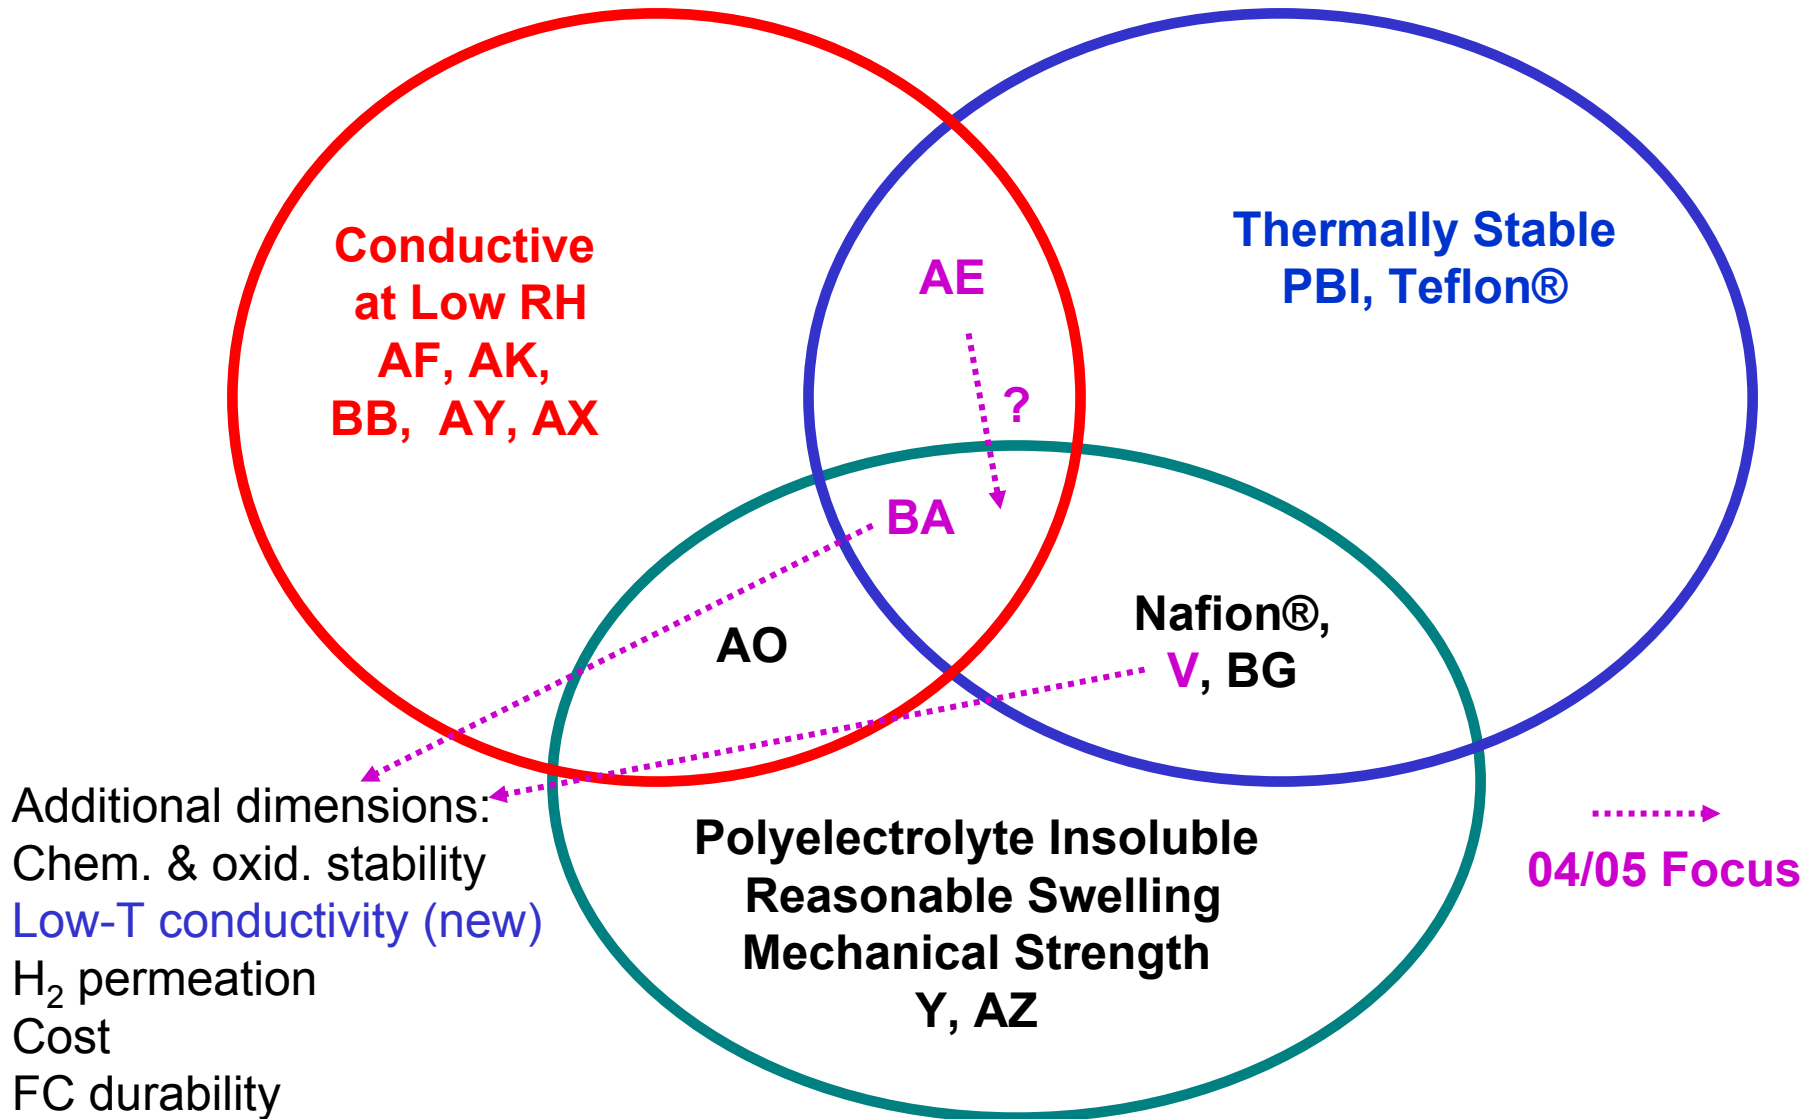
Conductive at Low RH
AF, AK,
BB, AY, AX

AE

?

Thermally Stable
PBI, Teflon®

BA

AO

Nafion®,
V, BG

Additional dimensions:
Chem. & oxid. stability
Low-T conductivity (new)
$H_2$ permeation
Cost
FC durability

Polyelectrolyte Insoluble
Reasonable Swelling
Mechanical Strength
Y, AZ

04/05 Focus